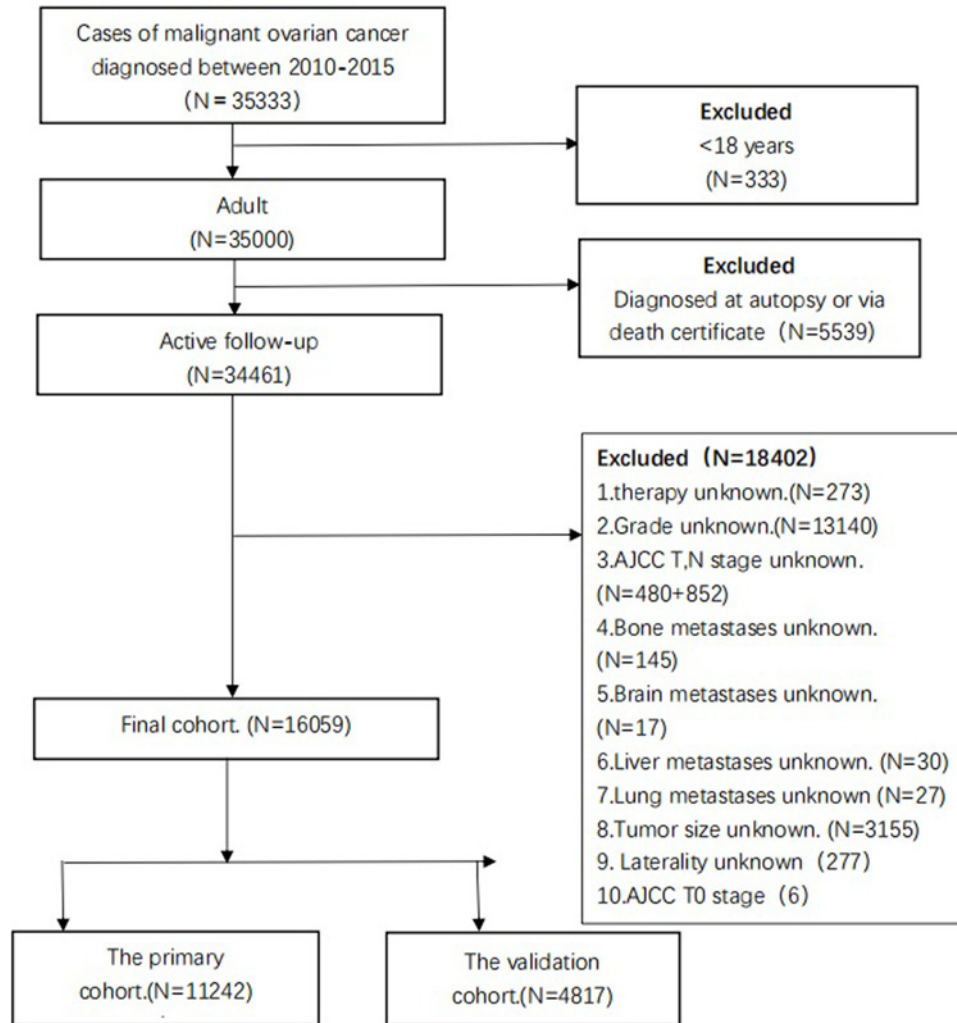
Cases of malignant ovarian cancer diagnosed between 2010-2015 (N = 35333)

Excluded
<18 years
(N=333)

Adult
(N=35000)

Excluded
Diagnosed at autopsy or via death certificate (N=5539)

Active follow-up
(N=34461)

Excluded (N=18402)
1.therapy unknown.(N=273)
2.Grade unknown.(N=13140)
3.AJCC T,N stage unknown. (N=480+852)
4.Bone metastases unknown. (N=145)
5.Brain metastases unknown. (N=17)
6.Liver metastases unknown. (N=30)
7.Lung metastases unknown (N=27)
8.Tumor size unknown. (N=3155)
9. Laterality unknown (277)
10.AJCC T0 stage (6)

Final cohort. (N=16059)

The primary cohort.(N=11242)

The validation cohort.(N=4817)